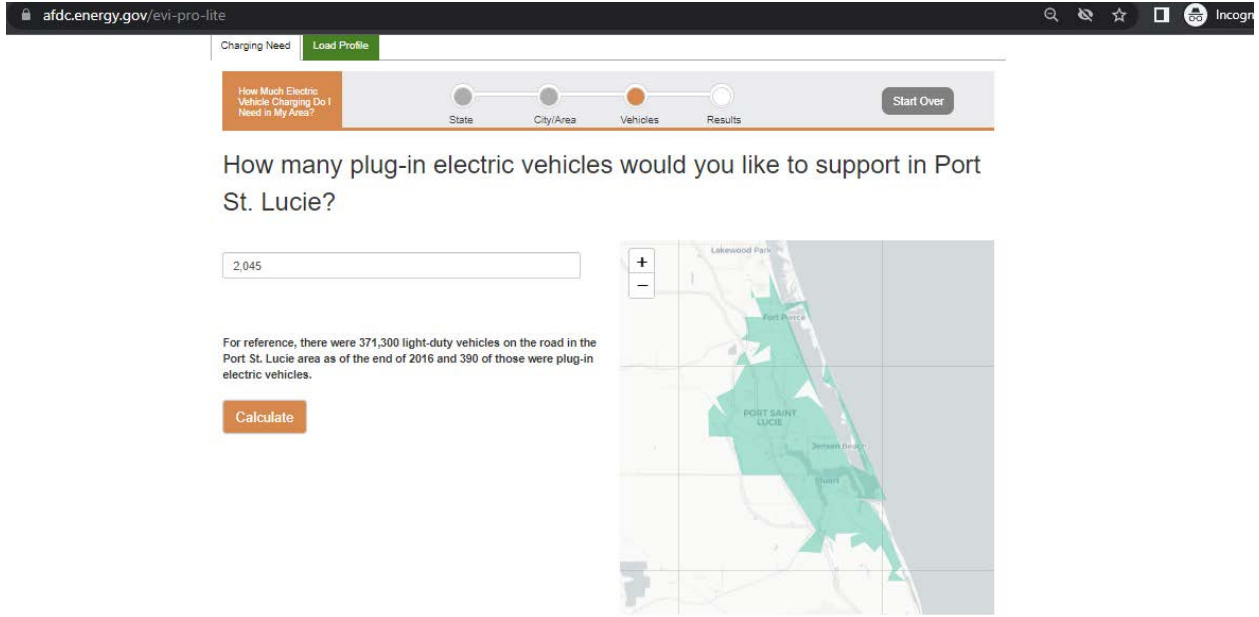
afdc.energy.gov/evi-pro-lite

Incogn

Charging Need
Load Profile

How Much Electric Vehicle Charging Do I Need in My Area?

State
City/Area
Vehicles
Results

Start Over

How many plug-in electric vehicles would you like to support in Port St. Lucie?

2,045

For reference, there were 371,300 light-duty vehicles on the road in the Port St. Lucie area as of the end of 2016 and 390 of those were plug-in electric vehicles.

Calculate

+
−

Lakewood Park
Fort Pierce
PORT SAINT LUCIE
Jensen Beach
Stuart